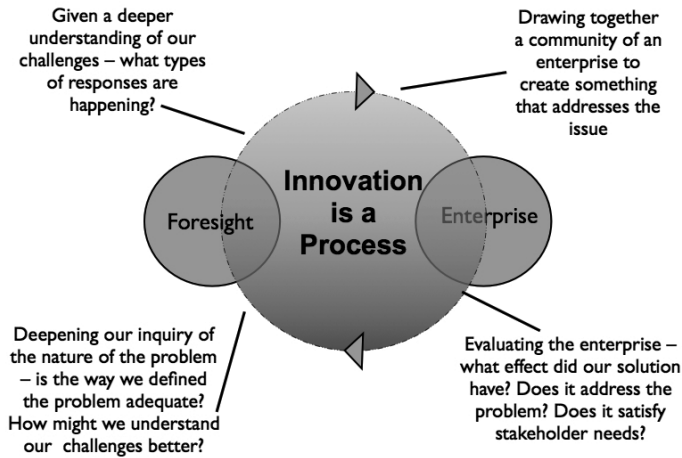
Given a deeper understanding of our challenges – what types of responses are happening?

Drawing together a community of an enterprise to create something that addresses the issue

Foresight

Innovation is a Process

Enterprise

Deepening our inquiry of the nature of the problem – is the way we defined the problem adequate? How might we understand our challenges better?

Evaluating the enterprise – what effect did our solution have? Does it address the problem? Does it satisfy stakeholder needs?